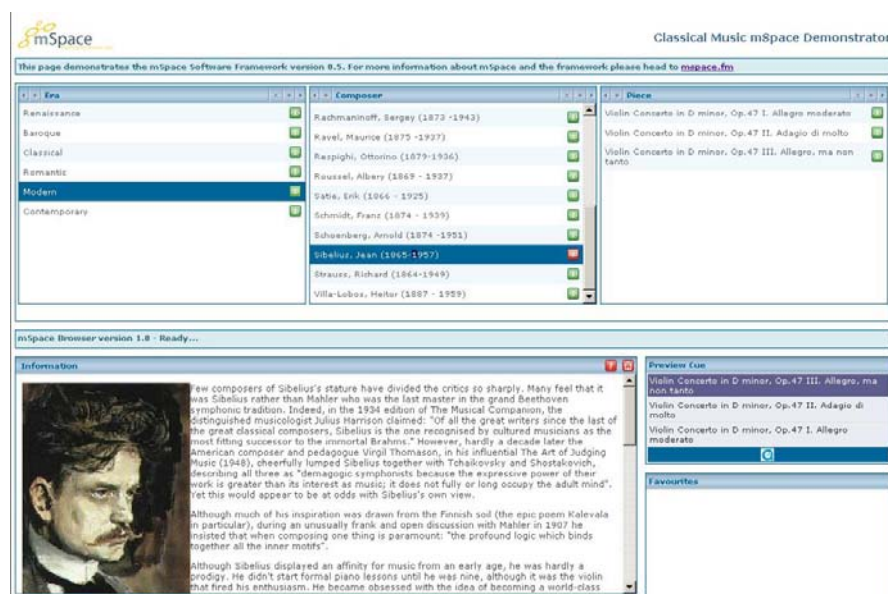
mSpace

Classical Music mSpace Demonstrator

This page demonstrates the mSpace Software Framework version 0.5. For more information about mSpace and the framework please head to mspace.fm

Era

Renaissance

Baroque

Classical

Romantic

Modern

Contemporary

Composer

Rachmaninoff, Sergey (1873 -1943)

Ravel, Maurice (1875 -1937)

Respighi, Ottorino (1879-1936)

Roussel, Albery (1869 - 1937)

Satie, Erik (1866 - 1925)

Schmidt, Franz (1874 - 1939)

Schoenberg, Arnold (1874 -1951)

Sibelius, Jean (1865-1957)

Strauss, Richard (1864-1949)

Villa-Lobos, Heitor (1887 - 1959)

Piece

Violin Concerto in D minor, Op.47 I. Allegro moderato

Violin Concerto in D minor, Op.47 II. Adagio di molto

Violin Concerto in D minor, Op.47 III. Allegro, ma non tanto

mSpace Browser version 1.0 - Ready...

Information

Few composers of Sibelius's stature have divided the critics so sharply. Many feel that it was Sibelius rather than Mahler who was the last master in the grand Beethoven symphonic tradition. Indeed, in the 1934 edition of The Musical Companion, the distinguished musicologist Julius Harrison claimed: "Of all the great writers since the last of the great classical composers, Sibelius is the one recognised by cultured musicians as the most fitting successor to the immortal Brahms." However, hardly a decade later the American composer and pedagogue Virgil Thomason, in his influential The Art of Judging Music (1948), cheerfully lumped Sibelius together with Tchaikovsky and Shostakovich, describing all three as "demagogic symphonists because the expressive power of their work is greater than its interest as music; it does not fully or long occupy the adult mind". Yet this would appear to be at odds with Sibelius's own view.

Although much of his inspiration was drawn from the Finnish soil (the epic poem Kalevala in particular), during an unusually frank and open discussion with Mahler in 1907 he insisted that when composing one thing is paramount: "the profound logic which binds together all the inner motifs".

Although Sibelius displayed an affinity for music from an early age, he was hardly a prodigy. He didn't start formal piano lessons until he was nine, although it was the violin that fired his enthusiasm. He became obsessed with the idea of becoming a world-class

Preview Cue

Violin Concerto in D minor, Op.47 III. Allegro, ma non tanto

Violin Concerto in D minor, Op.47 II. Adagio di molto

Violin Concerto in D minor, Op.47 I. Allegro moderato

Favourites